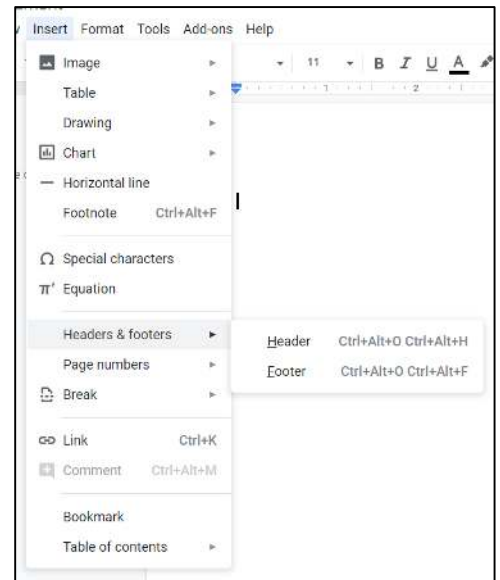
Insert Format Tools Add-ons Help

11 B I U A

1 2

Image
Table
Drawing
Chart
Horizontal line
Footnote Ctrl+Alt+F

Special characters
Equation

Headers & footers
Page numbers
Break

Link Ctrl+K
Comment Ctrl+Alt+M

Bookmark
Table of contents

Header Ctrl+Alt+O Ctrl+Alt+H
Footer Ctrl+Alt+O Ctrl+Alt+F